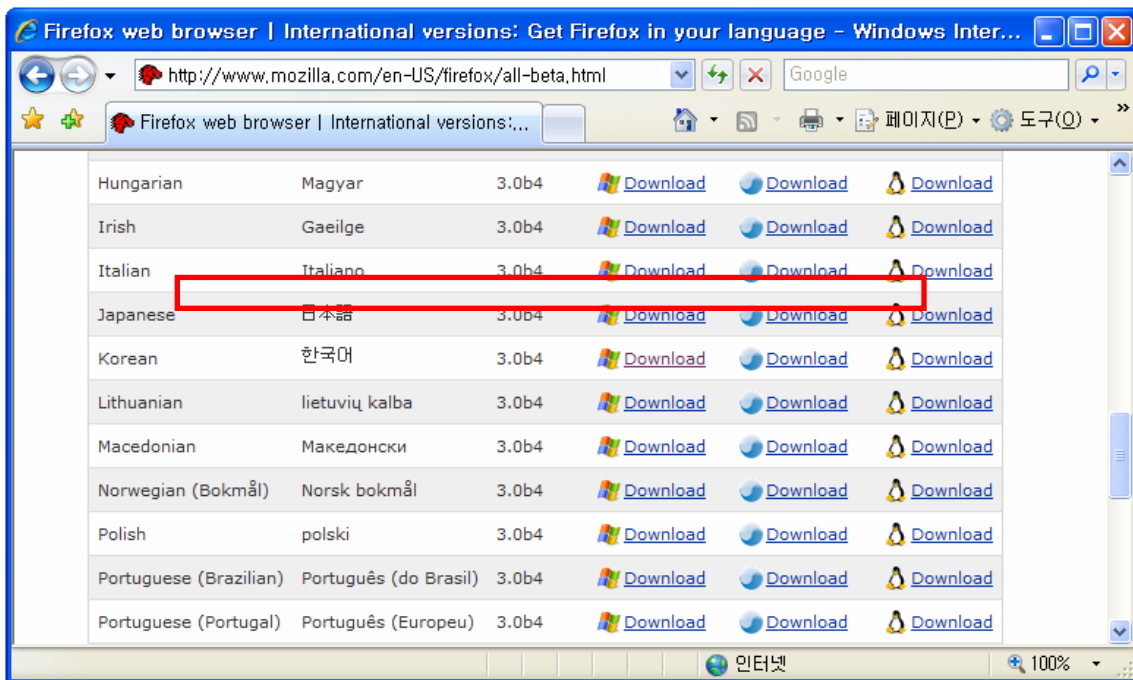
Firefox web browser | International versions: Get Firefox in your language - Windows Inter...

http://www.mozilla.com/en-US/firefox/all-beta.html

Google

Firefox web browser | International versions:...

페이지(P) 도구(O)

| | | | | | |
|---|---|---|---|---|---|
| Hungarian | Magyar | 3.0b4 | Download | Download | Download |
| Irish | Gaeilge | 3.0b4 | Download | Download | Download |
| Italian | Italiano | 3.0b4 | Download | Download | Download |
| Japanese | 日本語 | 3.0b4 | Download | Download | Download |
| Korean | 한국어 | 3.0b4 | Download | Download | Download |
| Lithuanian | lietuvių kalba | 3.0b4 | Download | Download | Download |
| Macedonian | Македонски | 3.0b4 | Download | Download | Download |
| Norwegian (Bokmål) | Norsk bokmål | 3.0b4 | Download | Download | Download |
| Polish | polski | 3.0b4 | Download | Download | Download |
| Portuguese (Brazilian) | Português (do Brasil) | 3.0b4 | Download | Download | Download |
| Portuguese (Portugal) | Português (Europeu) | 3.0b4 | Download | Download | Download |

인터넷

100%